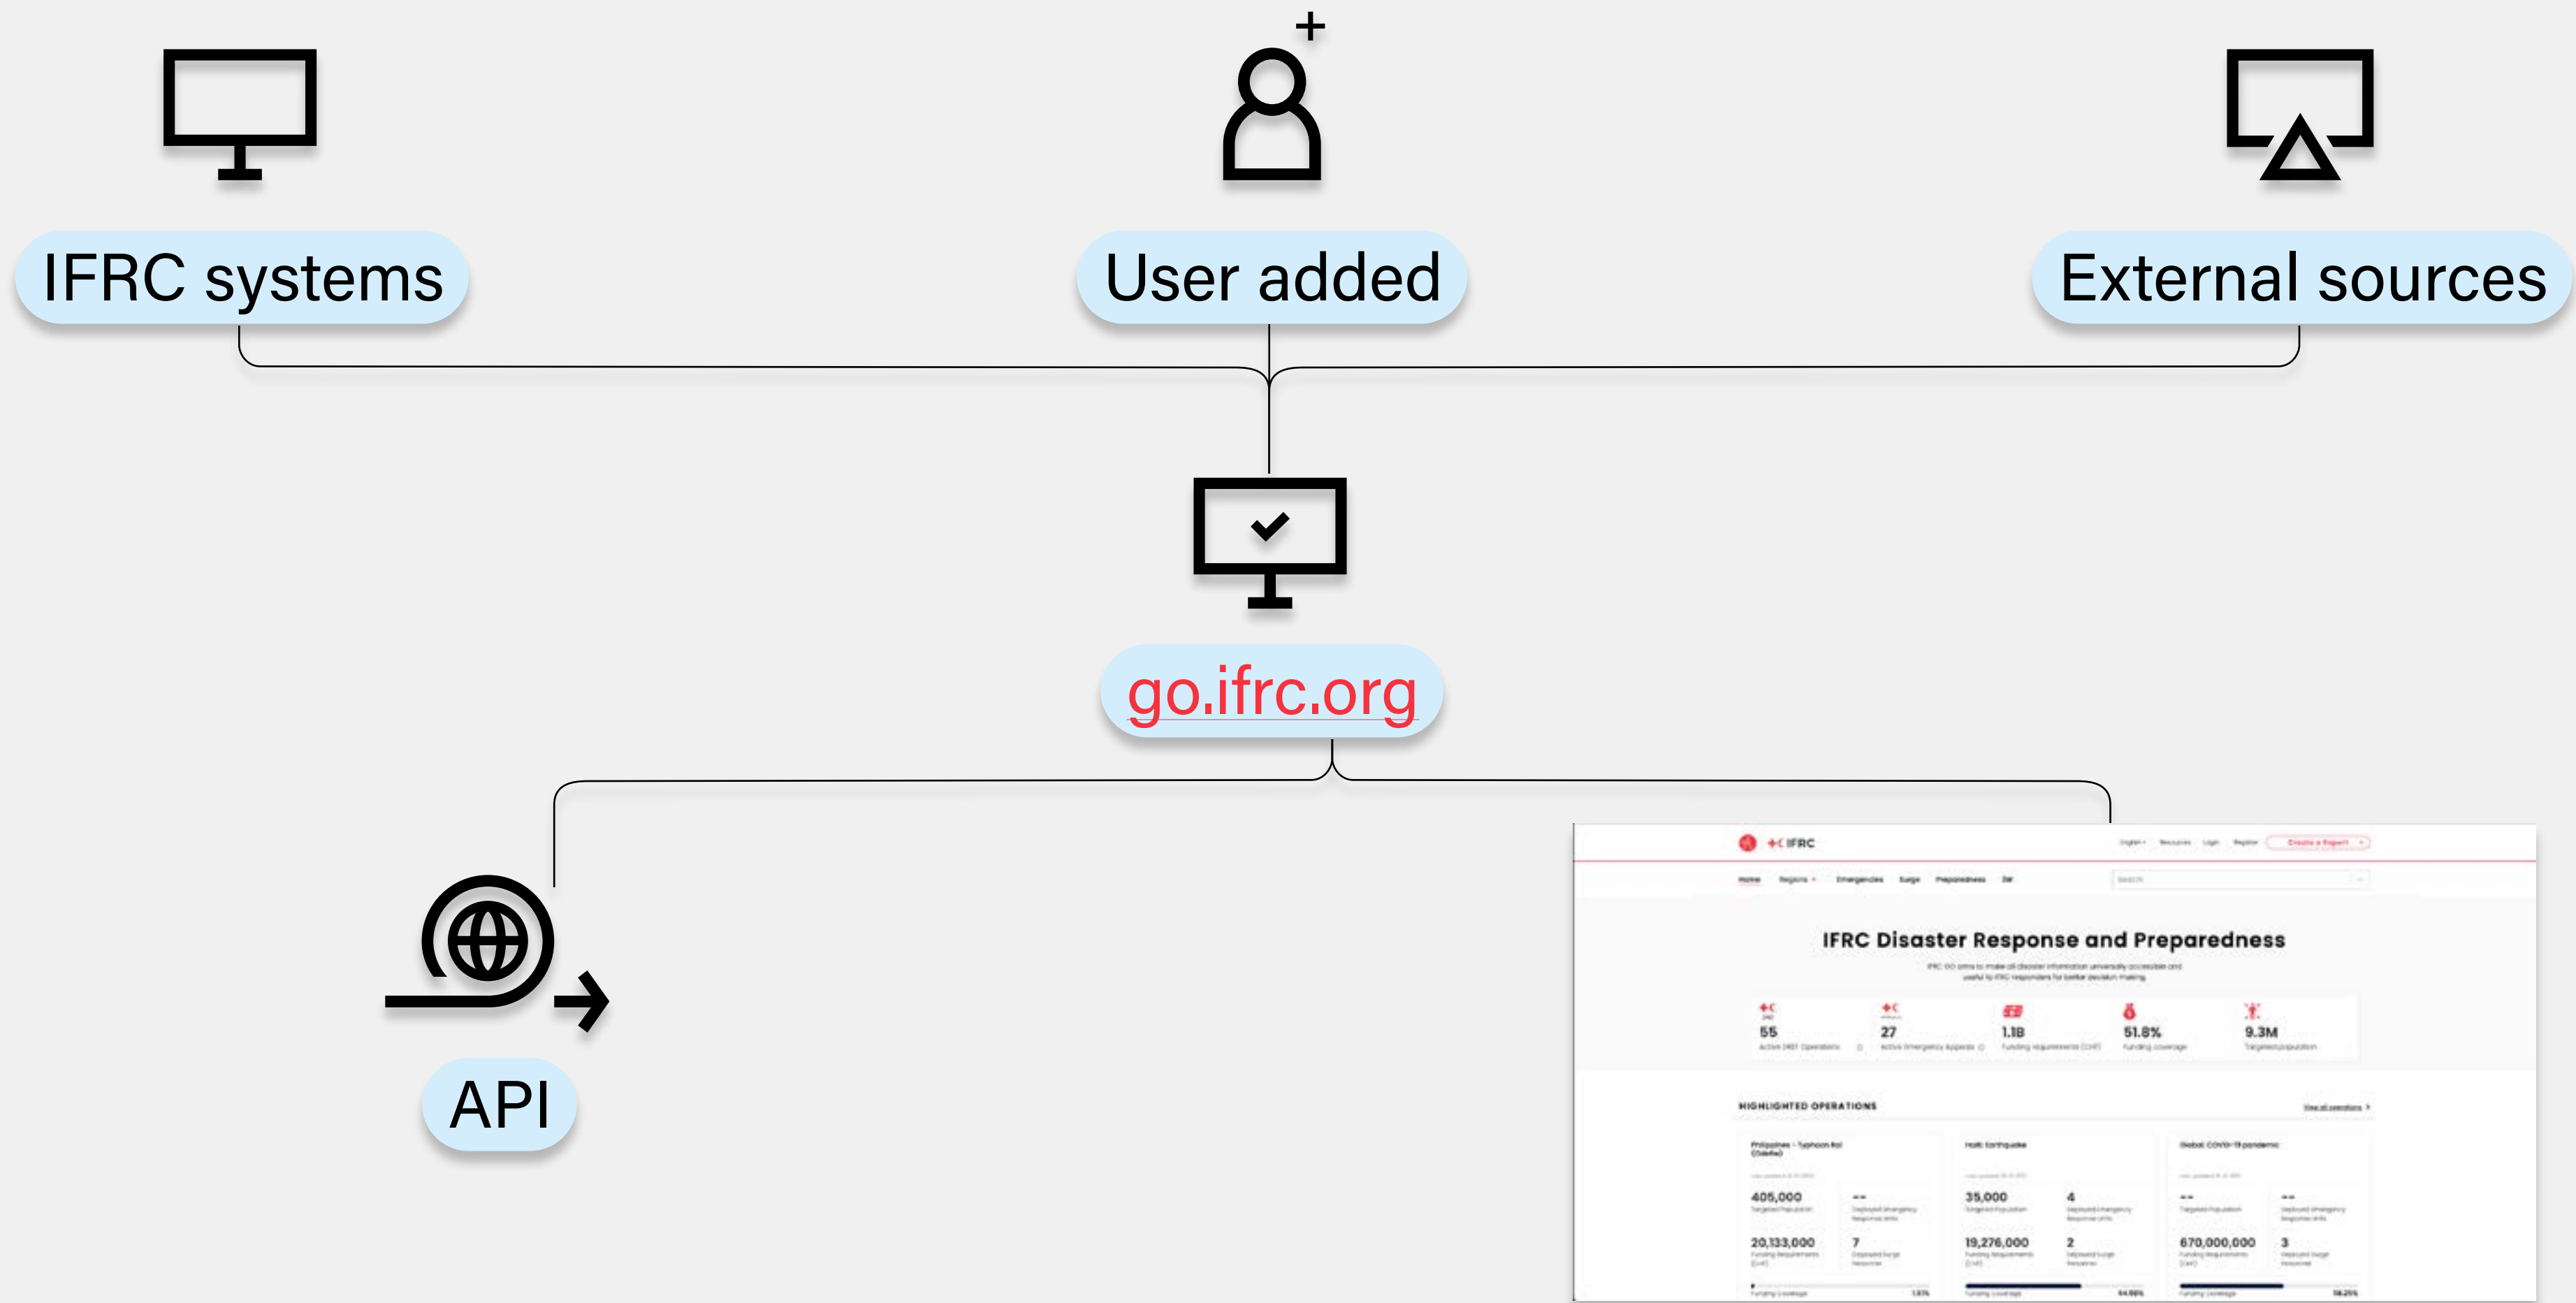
IFRC systems

User added

External sources

go.ifrc.org

API

IFRC

IFRC Disaster Response and Preparedness

55

27

1.1B

51.8%

9.3M

HIGHLIGHTED OPERATIONS

405,000

20,133,000

7

35,000

4

19,276,000

2

670,000,000

3